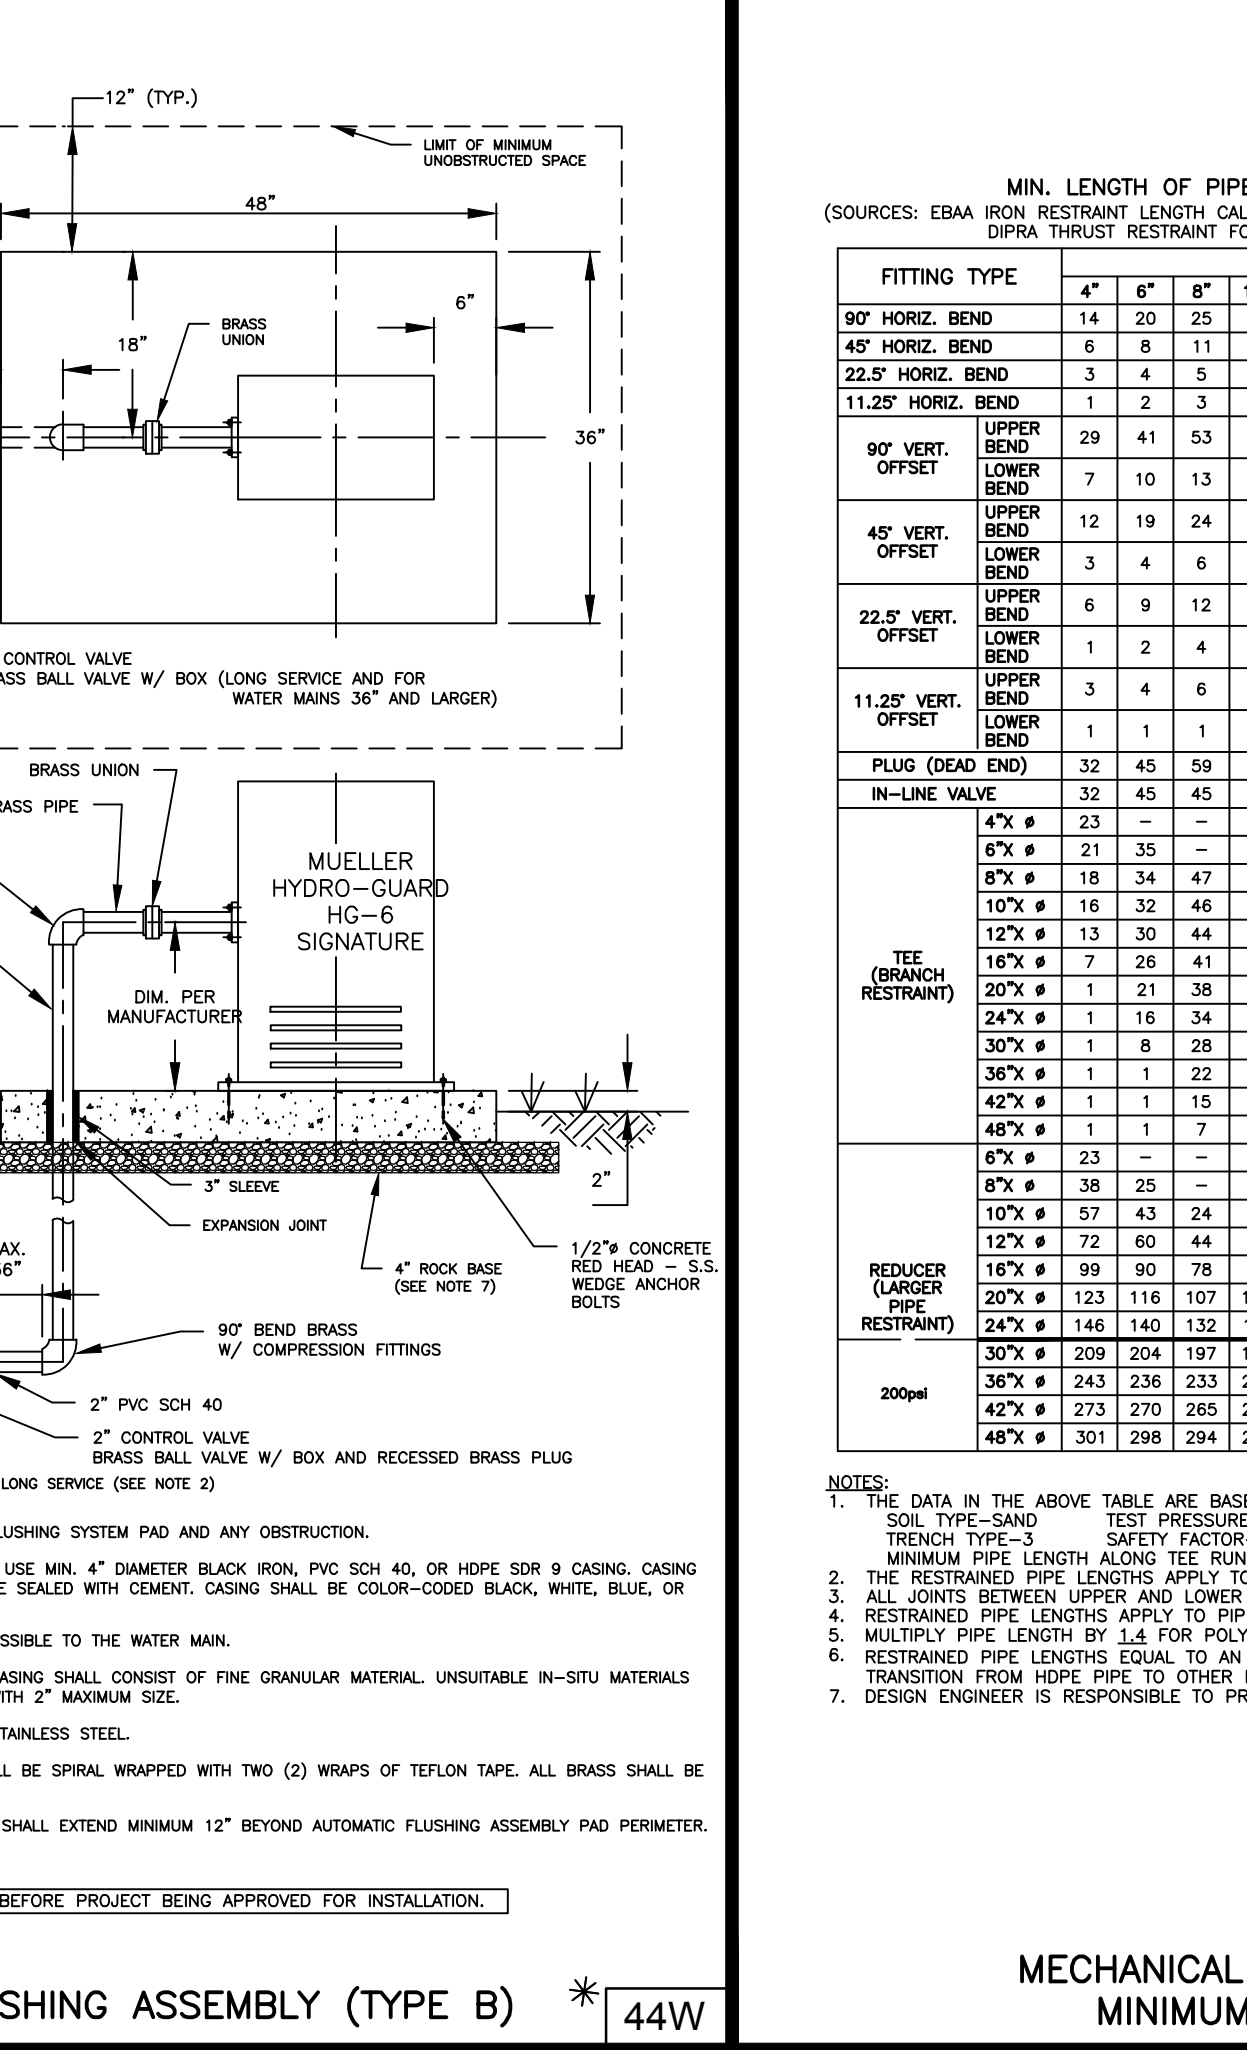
12" (TYP.)

LIMIT OF MINIMUM UNOBSTRUCTED SPACE

48"

6"

18"

BRASS UNION

36"

CONTROL VALVE
ASS BALL VALVE W/ BOX (LONG SERVICE AND FOR WATER MAINS 36" AND LARGER)

BRASS UNION

RASS PIPE

MUELLER HYDRO–GUARD HG–6 SIGNATURE

DIM. PER MANUFACTURER

3" SLEEVE

EXPANSION JOINT

2"

4" ROCK BASE (SEE NOTE 7)

1/2"ø CONCRETE RED HEAD – S.S. WEDGE ANCHOR BOLTS

AX.
6"

90° BEND BRASS W/ COMPRESSION FITTINGS

2" PVC SCH 40

2" CONTROL VALVE
BRASS BALL VALVE W/ BOX AND RECESSED BRASS PLUG

LONG SERVICE (SEE NOTE 2)

LUSHING SYSTEM PAD AND ANY OBSTRUCTION.

USE MIN. 4" DIAMETER BLACK IRON, PVC SCH 40, OR HDPE SDR 9 CASING. CASING
E SEALED WITH CEMENT. CASING SHALL BE COLOR–CODED BLACK, WHITE, BLUE, OR

SSIBLE TO THE WATER MAIN.

ASING SHALL CONSIST OF FINE GRANULAR MATERIAL. UNSUITABLE IN–SITU MATERIALS
ITH 2" MAXIMUM SIZE.

TAINLESS STEEL.

L BE SPIRAL WRAPPED WITH TWO (2) WRAPS OF TEFLON TAPE. ALL BRASS SHALL BE

SHALL EXTEND MINIMUM 12" BEYOND AUTOMATIC FLUSHING ASSEMBLY PAD PERIMETER.

BEFORE PROJECT BEING APPROVED FOR INSTALLATION.

SHING ASSEMBLY (TYPE B) * 44W

MIN. LENGTH OF PIPE
(SOURCES: EBAA IRON RESTRAINT LENGTH CAL
DIPRA THRUST RESTRAINT FO

| FITTING TYPE | | 4" | 6" | 8" | 1 |
|---|---|---|---|---|---|
| 90° HORIZ. BEND | | 14 | 20 | 25 | |
| 45° HORIZ. BEND | | 6 | 8 | 11 | |
| 22.5° HORIZ. BEND | | 3 | 4 | 5 | |
| 11.25° HORIZ. BEND | | 1 | 2 | 3 | |
| 90° VERT. OFFSET | UPPER BEND | 29 | 41 | 53 | |
| | LOWER BEND | 7 | 10 | 13 | |
| 45° VERT. OFFSET | UPPER BEND | 12 | 19 | 24 | |
| | LOWER BEND | 3 | 4 | 6 | |
| 22.5° VERT. OFFSET | UPPER BEND | 6 | 9 | 12 | |
| | LOWER BEND | 1 | 2 | 4 | |
| 11.25° VERT. OFFSET | UPPER BEND | 3 | 4 | 6 | |
| | LOWER BEND | 1 | 1 | 1 | |
| PLUG (DEAD END) | | 32 | 45 | 59 | |
| IN–LINE VALVE | | 32 | 45 | 45 | |
| TEE (BRANCH RESTRAINT) | 4"X ø | 23 | – | – | |
| | 6"X ø | 21 | 35 | – | |
| | 8"X ø | 18 | 34 | 47 | |
| | 10"X ø | 16 | 32 | 46 | |
| | 12"X ø | 13 | 30 | 44 | |
| | 16"X ø | 7 | 26 | 41 | |
| | 20"X ø | 1 | 21 | 38 | |
| | 24"X ø | 1 | 16 | 34 | |
| | 30"X ø | 1 | 8 | 28 | |
| | 36"X ø | 1 | 1 | 22 | |
| | 42"X ø | 1 | 1 | 15 | |
| | 48"X ø | 1 | 1 | 7 | |
| REDUCER (LARGER PIPE RESTRAINT) | 6"X ø | 23 | – | – | |
| | 8"X ø | 38 | 25 | – | |
| | 10"X ø | 57 | 43 | 24 | |
| | 12"X ø | 72 | 60 | 44 | |
| | 16"X ø | 99 | 90 | 78 | |
| | 20"X ø | 123 | 116 | 107 | 1 |
| | 24"X ø | 146 | 140 | 132 | 1 |
| 200psi | 30"X ø | 209 | 204 | 197 | 1 |
| | 36"X ø | 243 | 236 | 233 | 2 |
| | 42"X ø | 273 | 270 | 265 | 2 |
| | 48"X ø | 301 | 298 | 294 | 2 |

NOTES:
1. THE DATA IN THE ABOVE TABLE ARE BASE
SOIL TYPE–SAND TEST PRESSURE
TRENCH TYPE–3 SAFETY FACTOR
MINIMUM PIPE LENGTH ALONG TEE RUN
2. THE RESTRAINED PIPE LENGTHS APPLY TO
3. ALL JOINTS BETWEEN UPPER AND LOWER
4. RESTRAINED PIPE LENGTHS APPLY TO PIP
5. MULTIPLY PIPE LENGTH BY 1.4 FOR POLY
6. RESTRAINED PIPE LENGTHS EQUAL TO AN
TRANSITION FROM HDPE PIPE TO OTHER
7. DESIGN ENGINEER IS RESPONSIBLE TO PR

MECHANICAL
MINIMUM